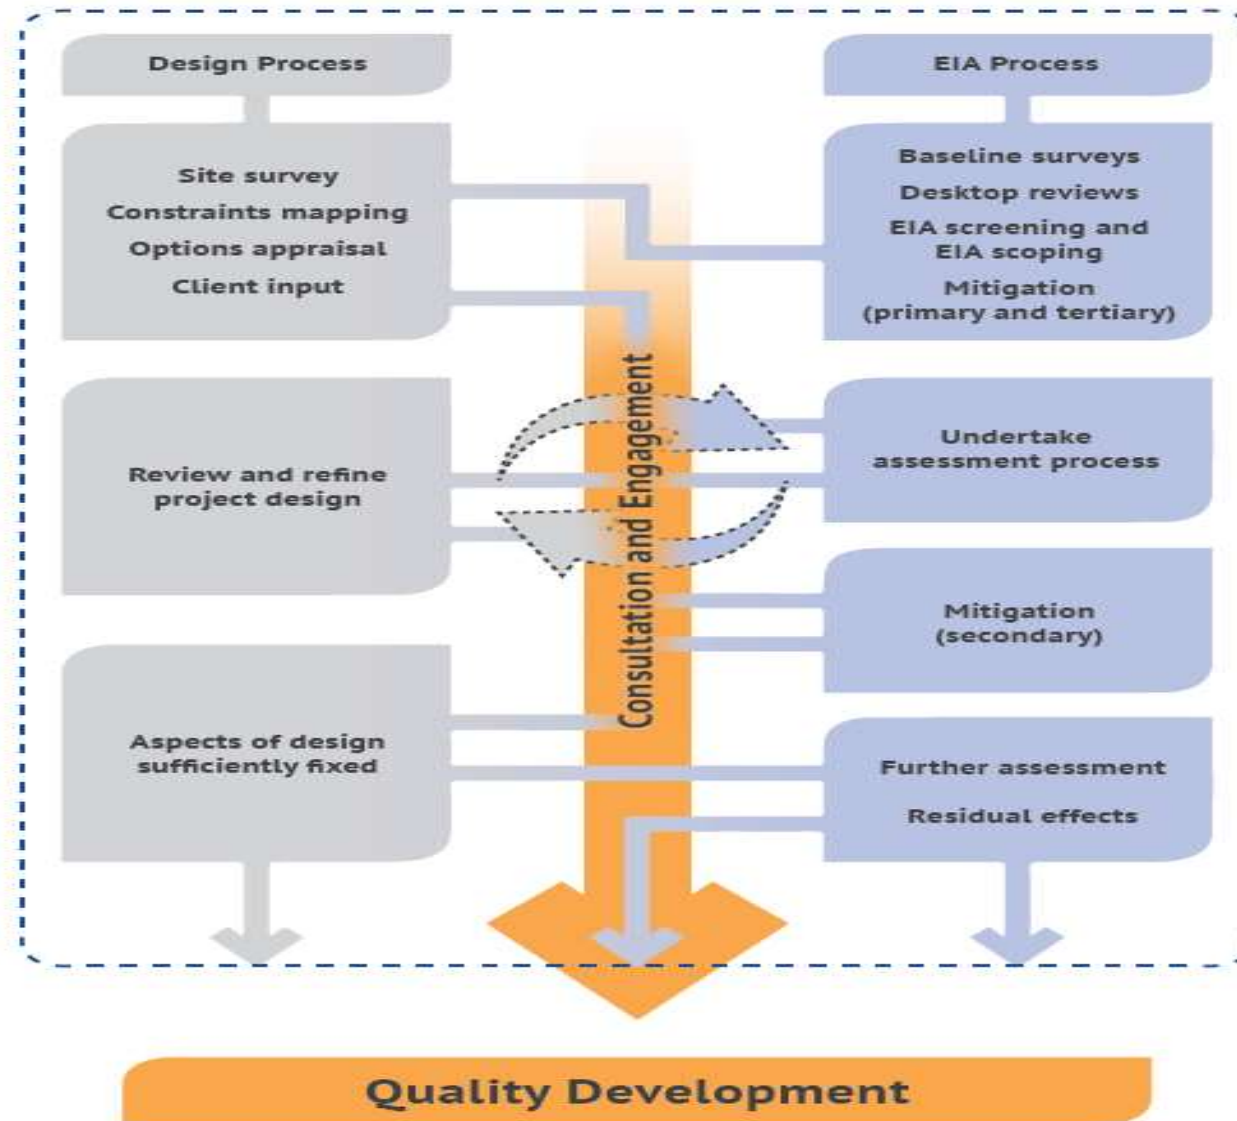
Design Process

Site survey
Constraints mapping
Options appraisal
Client input

Review and refine project design

Aspects of design sufficiently fixed

Consultation and Engagement

EIA Process

Baseline surveys
Desktop reviews
EIA screening and EIA scoping
Mitigation (primary and tertiary)

Undertake assessment process

Mitigation (secondary)

Further assessment
Residual effects

Quality Development